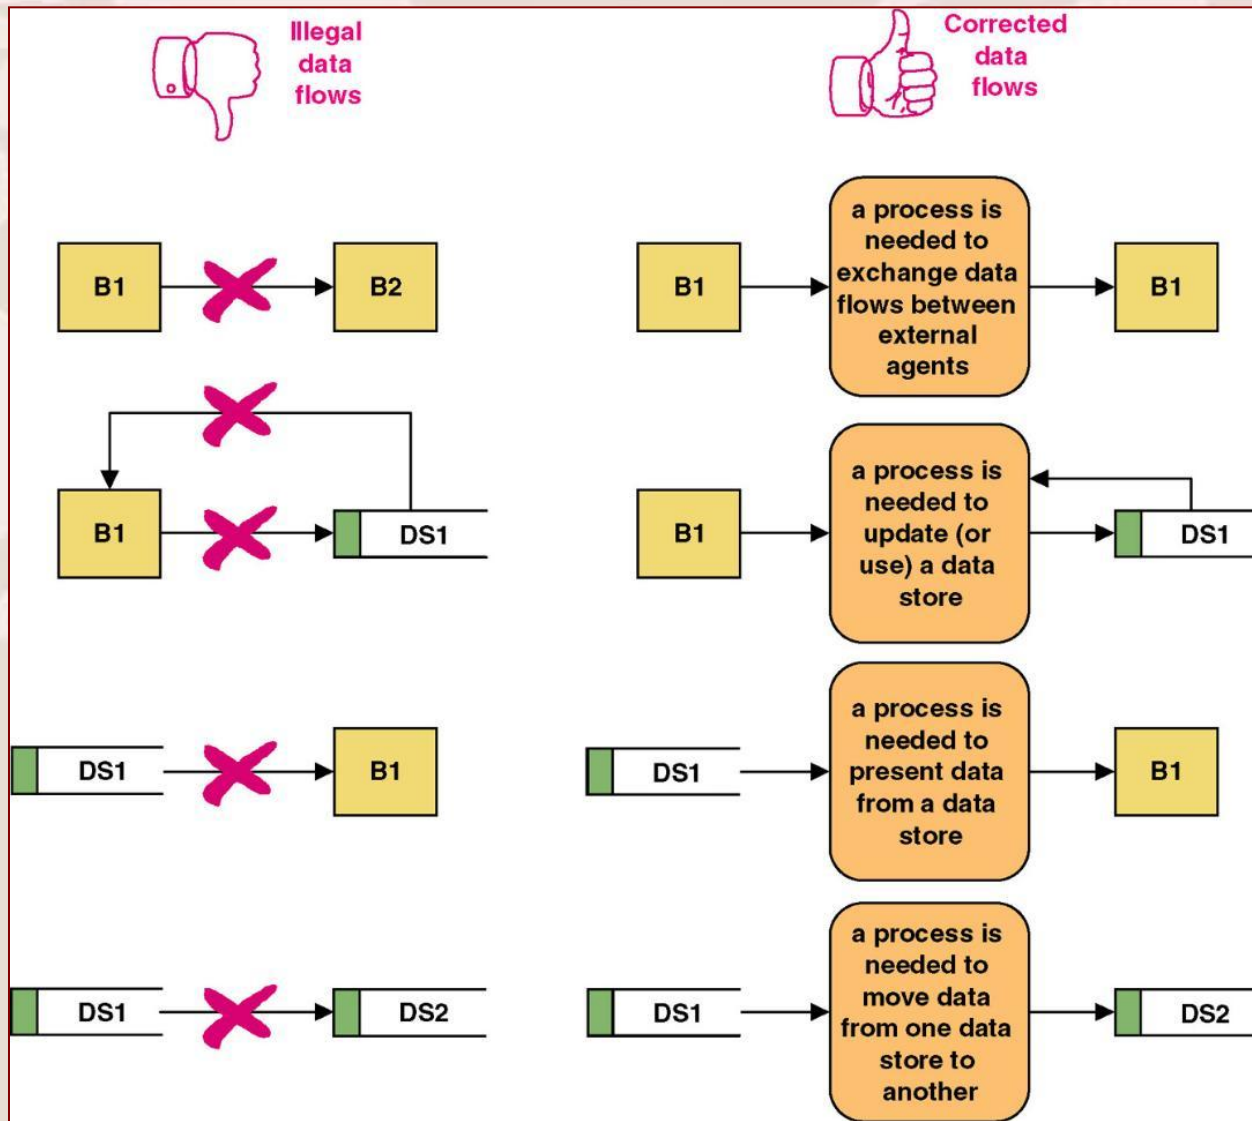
Illegal data flows

Corrected data flows

B1

B2

B1

a process is needed to exchange data flows between external agents

B1

B1

DS1

B1

a process is needed to update (or use) a data store

DS1

DS1

B1

DS1

a process is needed to present data from a data store

B1

DS1

DS2

DS1

a process is needed to move data from one data store to another

DS2